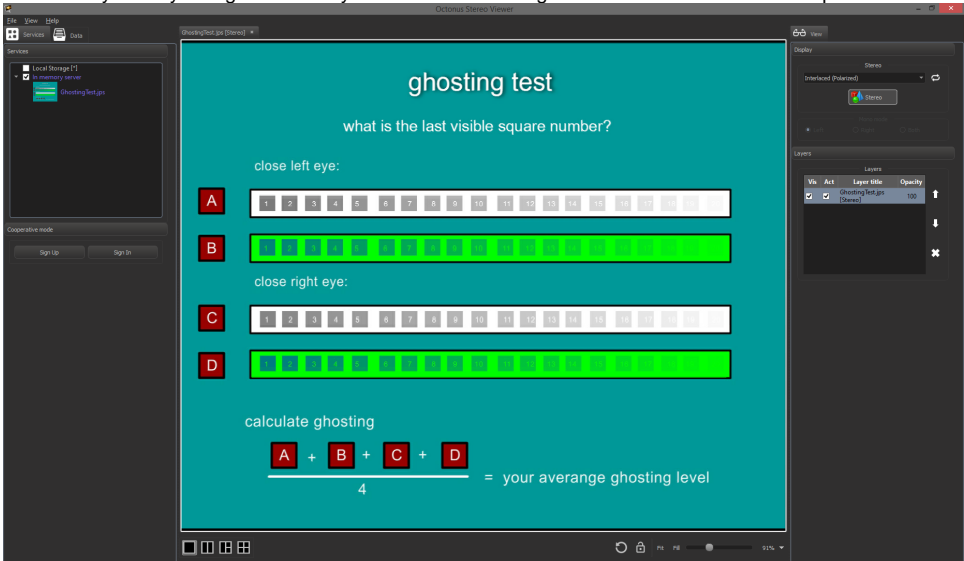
Octonus Stereo Viewer

File View Help

Services Data

Services

Local Storage [*]
In memory server
GhostingTest.jps

Cooperative mode

Sign Up Sign In

GhostingTest.jps [Stereo]

ghosting test

what is the last visible square number?

close left eye:

A 1 2 3 4 5 6 7 8 9 10 11 12 13 14 15 16 17 18 19 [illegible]

B 1 2 3 4 5 6 7 8 9 10 11 12 13 14 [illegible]

close right eye:

C 1 2 3 4 5 6 7 8 9 10 11 12 13 14 15 16 17 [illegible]

D 1 2 3 4 5 6 7 8 9 10 11 12 13 14 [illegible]

calculate ghosting

$\frac{A + B + C + D}{4}$ = your averange ghosting level

Fit Fill 91%

View

Display

Stereo

Interlaced (Polarized)

Stereo

Left Right Both

Layers

Layers

| Vis | Act | Layer title | Opacity |
|---|---|---|---|
| ☑ | ☑ | GhostingTest.jps [Stereo] | 100 |